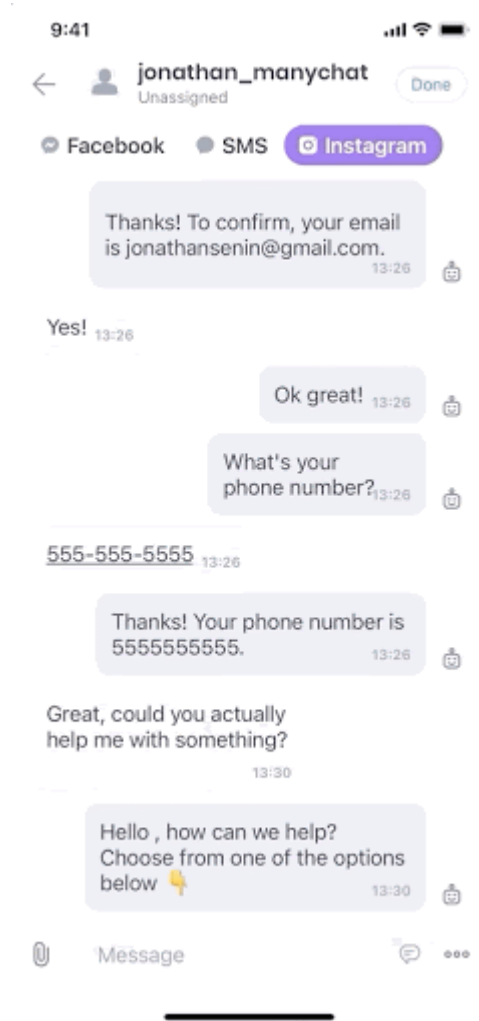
9:41

jonathan_manychat
Unassigned
Done

Facebook SMS Instagram

Thanks! To confirm, your email is jonathansenin@gmail.com. 13:26

Yes! 13:26

Ok great! 13:26

What's your phone number? 13:26

555-555-5555 13:26

Thanks! Your phone number is 5555555555. 13:26

Great, could you actually help me with something?
13:30

Hello , how can we help? Choose from one of the options below 👇 13:30

Message